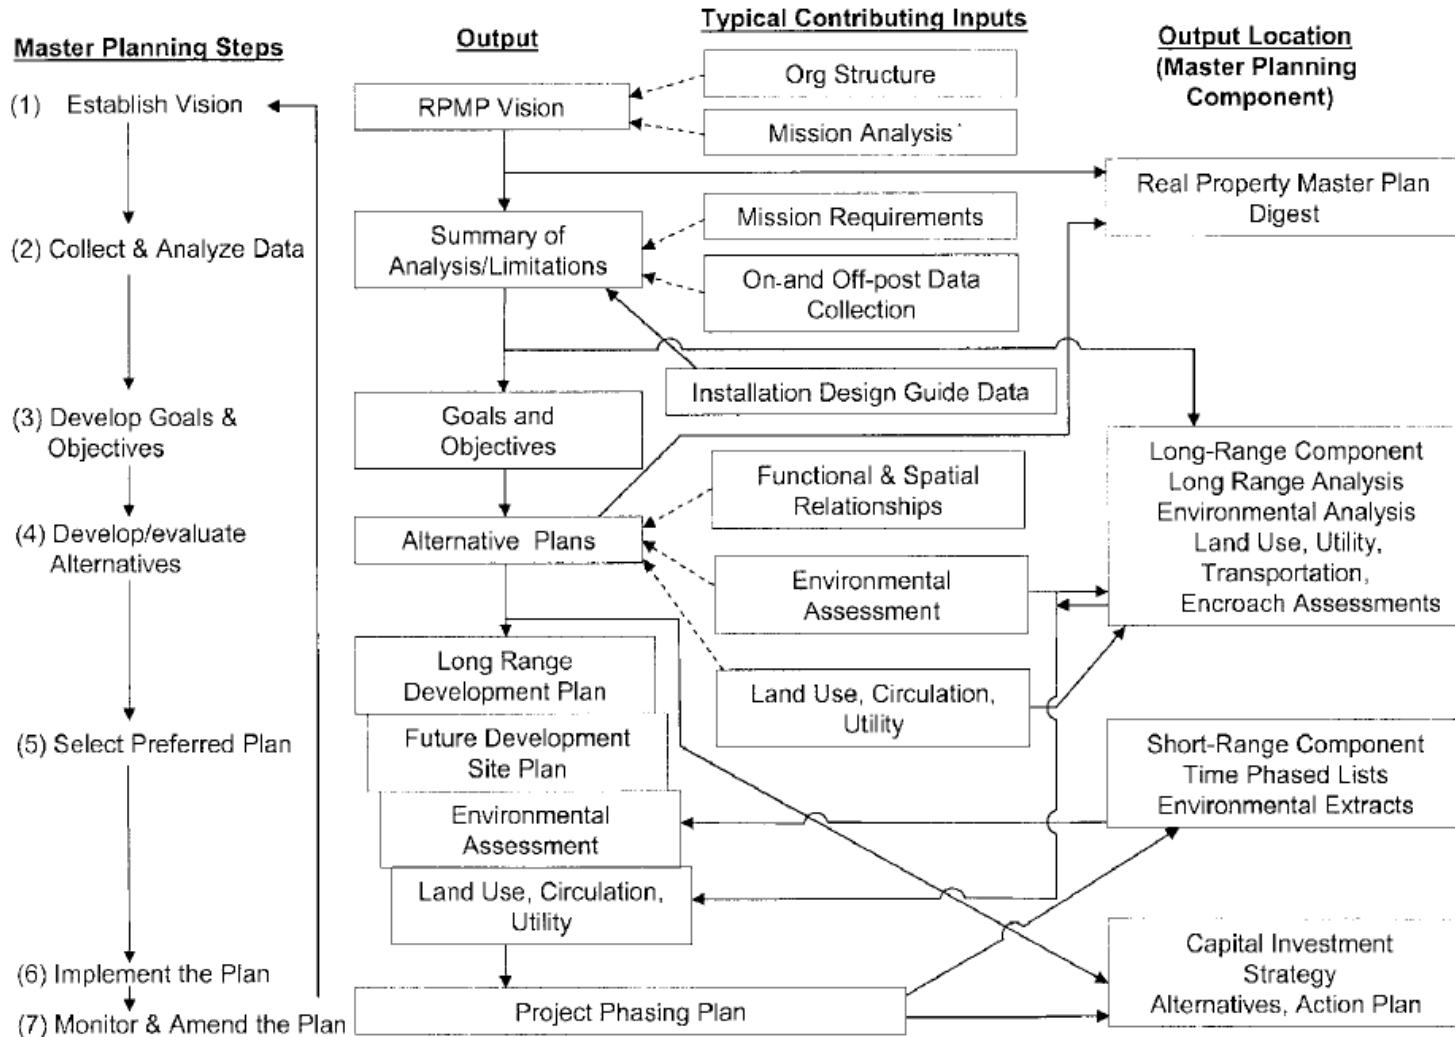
Master Planning Steps

(1) Establish Vision

(2) Collect & Analyze Data

(3) Develop Goals & Objectives

(4) Develop/evaluate Alternatives

(5) Select Preferred Plan

(6) Implement the Plan

(7) Monitor & Amend the Plan

Output

RPMP Vision

Summary of Analysis/Limitations

Goals and Objectives

Alternative Plans

Long Range Development Plan

Future Development Site Plan

Environmental Assessment

Land Use, Circulation, Utility

Project Phasing Plan

Typical Contributing Inputs

Org Structure

Mission Analysis

Mission Requirements

On-and Off-post Data Collection

Installation Design Guide Data

Functional & Spatial Relationships

Environmental Assessment

Land Use, Circulation, Utility

Output Location (Master Planning Component)

Real Property Master Plan Digest

Long-Range Component Long Range Analysis Environmental Analysis Land Use, Utility, Transportation, Encroach Assessments

Short-Range Component Time Phased Lists Environmental Extracts

Capital Investment Strategy Alternatives, Action Plan